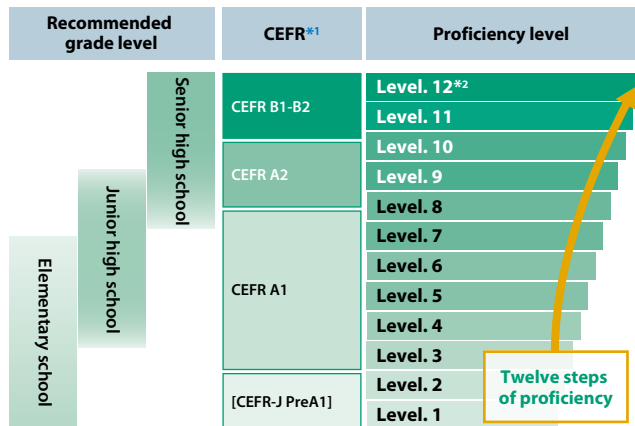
| Recommended grade level | CEFR*1 | Proficiency level |
|---|---|---|
| Senior high school | CEFR B1-B2 | Level. 12*2 |
| | | Level. 11 |
| | CEFR A2 | Level. 10 |
| | | Level. 9 |
| Junior high school | CEFR A1 | Level. 8 |
| | | Level. 7 |
| | | Level. 6 |
| Elementary school | | Level. 5 |
| | | Level. 4 |
| | | Level. 3 |
| | [CEFR-J PreA1] | Level. 2 |
| | | Level. 1 |

Twelve steps of proficiency